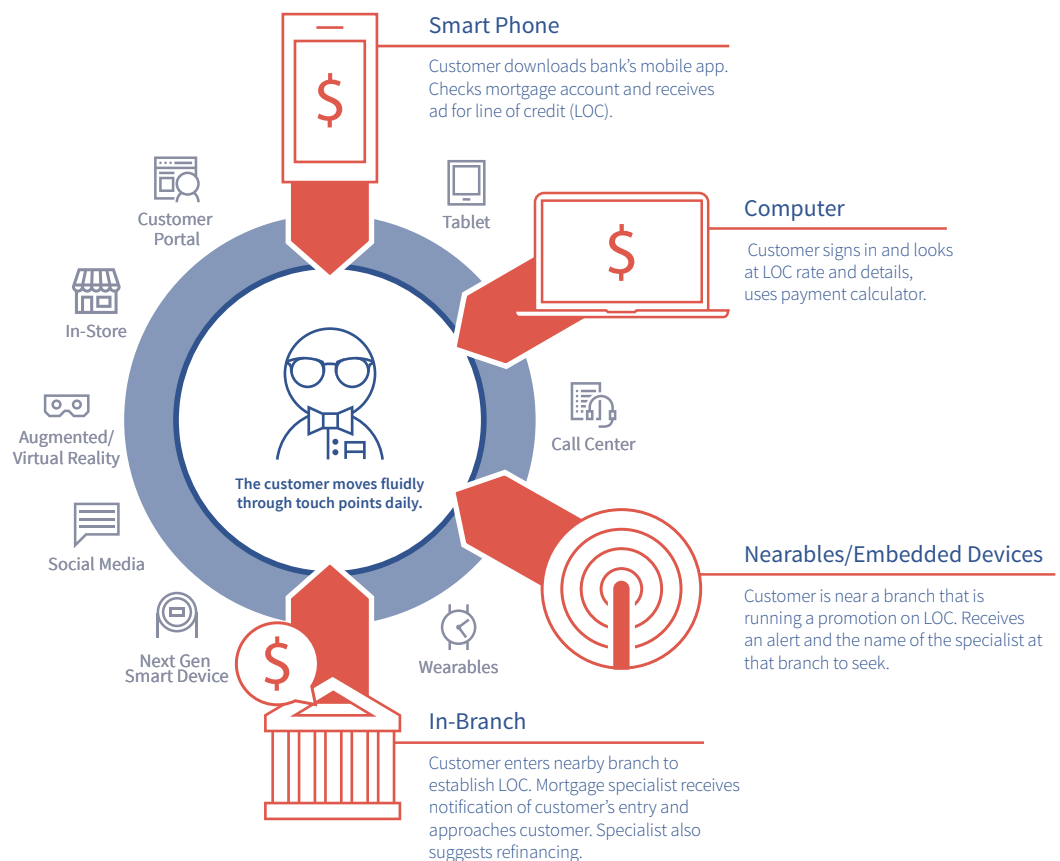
Smart Phone

Customer downloads bank's mobile app. Checks mortgage account and receives ad for line of credit (LOC).

$

Customer Portal

Tablet

Computer

$

Customer signs in and looks at LOC rate and details, uses payment calculator.

In-Store

Augmented/ Virtual Reality

The customer moves fluidly through touch points daily.

Call Center

Social Media

Nearables/Embedded Devices

Customer is near a branch that is running a promotion on LOC. Receives an alert and the name of the specialist at that branch to seek.

Next Gen Smart Device

$

Wearables

In-Branch

Customer enters nearby branch to establish LOC. Mortgage specialist receives notification of customer's entry and approaches customer. Specialist also suggests refinancing.